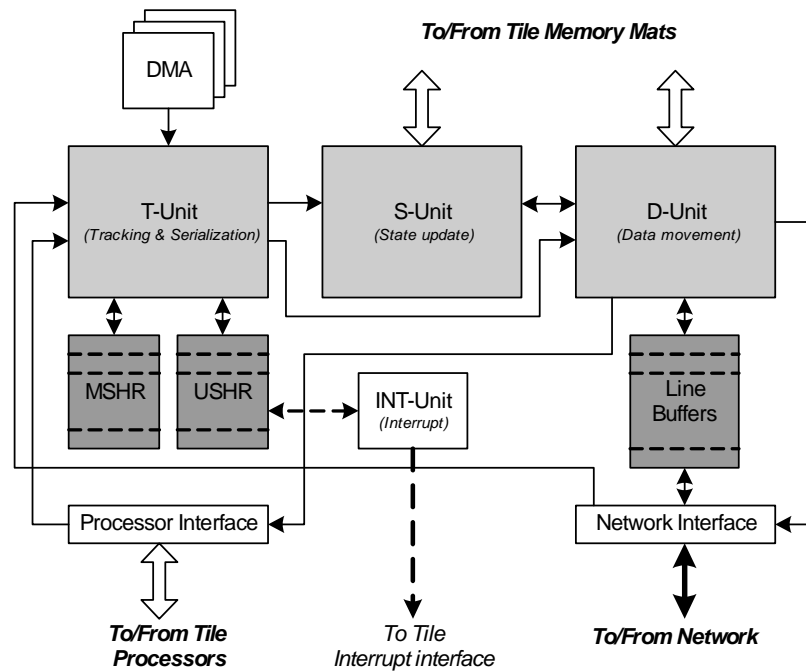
To/From Tile Memory Mats

DMA

T-Unit
(Tracking & Serialization)

S-Unit
(State update)

D-Unit
(Data movement)

MSHR

USHR

INT-Unit
(Interrupt)

Line Buffers

Processor Interface

Network Interface

To/From Tile Processors

To Tile Interrupt interface

To/From Network